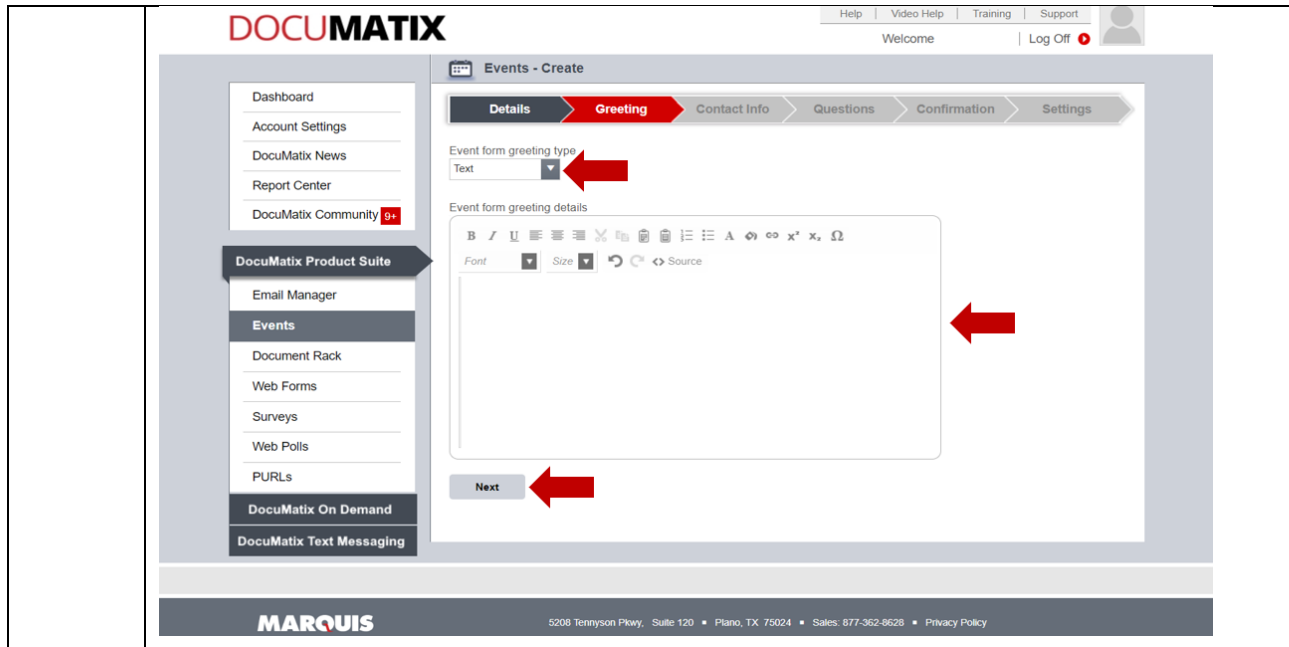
DOCUMATIX

Help | Video Help | Training | Support

Welcome | Log Off

Events - Create

Dashboard
Account Settings
DocuMatix News
Report Center
DocuMatix Community 9+

DocuMatix Product Suite
Email Manager
Events
Document Rack
Web Forms
Surveys
Web Polls
PURLs
DocuMatix On Demand
DocuMatix Text Messaging

Details | Greeting | Contact Info | Questions | Confirmation | Settings

Event form greeting type
Text

Event form greeting details

B I U $x^2$ $x_2$ Ω
Font Size Source

Next

MARQUIS

5208 Tennyson Pkwy, Suite 120 ▪ Plano, TX 75024 ▪ Sales: 877-362-8628 ▪ Privacy Policy